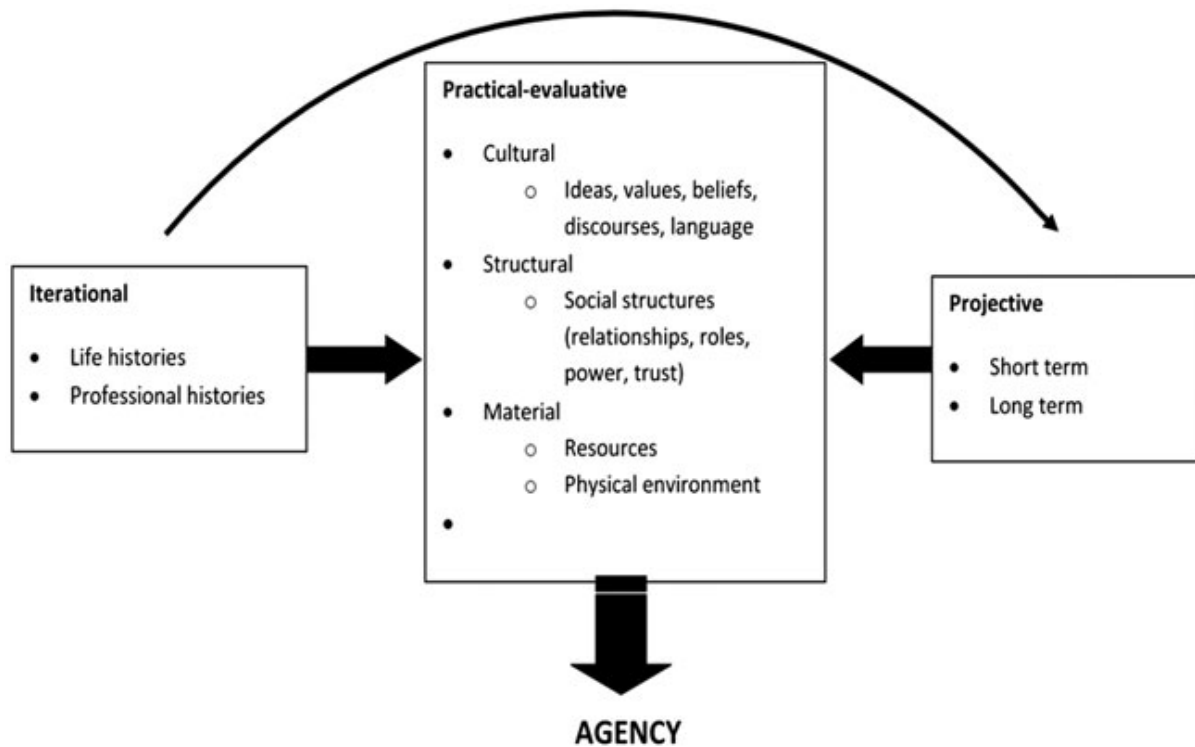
Iterational

- Life histories
- Professional histories

Practical-evaluative

- Cultural
  - Ideas, values, beliefs, discourses, language
- Structural
  - Social structures (relationships, roles, power, trust)
- Material
  - Resources
  - Physical environment
-

Projective

- Short term
- Long term

AGENCY